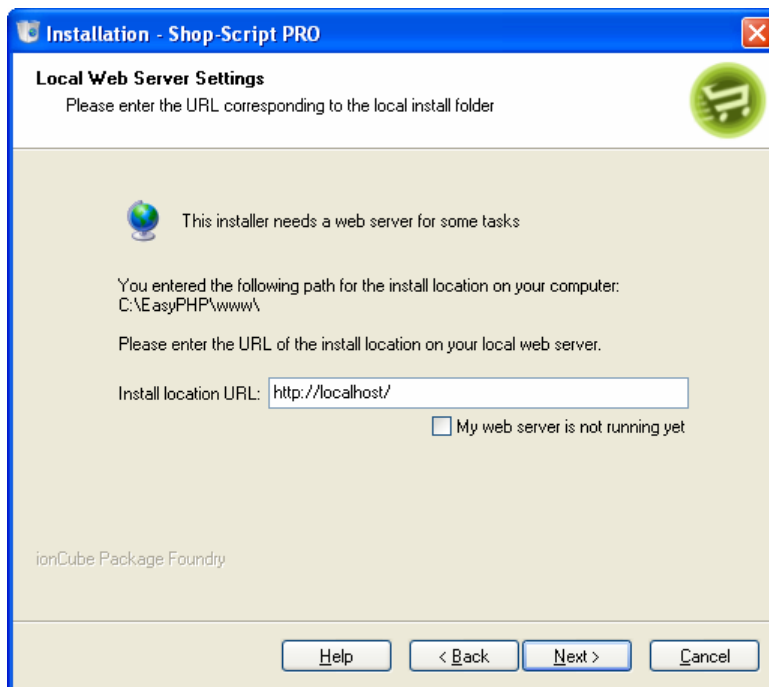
Installation - Shop-Script PRO

Local Web Server Settings
Please enter the URL corresponding to the local install folder

This installer needs a web server for some tasks

You entered the following path for the install location on your computer:
C:\EasyPHP\www\

Please enter the URL of the install location on your local web server.

Install location URL: http://localhost/

My web server is not running yet

ionCube Package Foundry

Help | < Back | Next > | Cancel